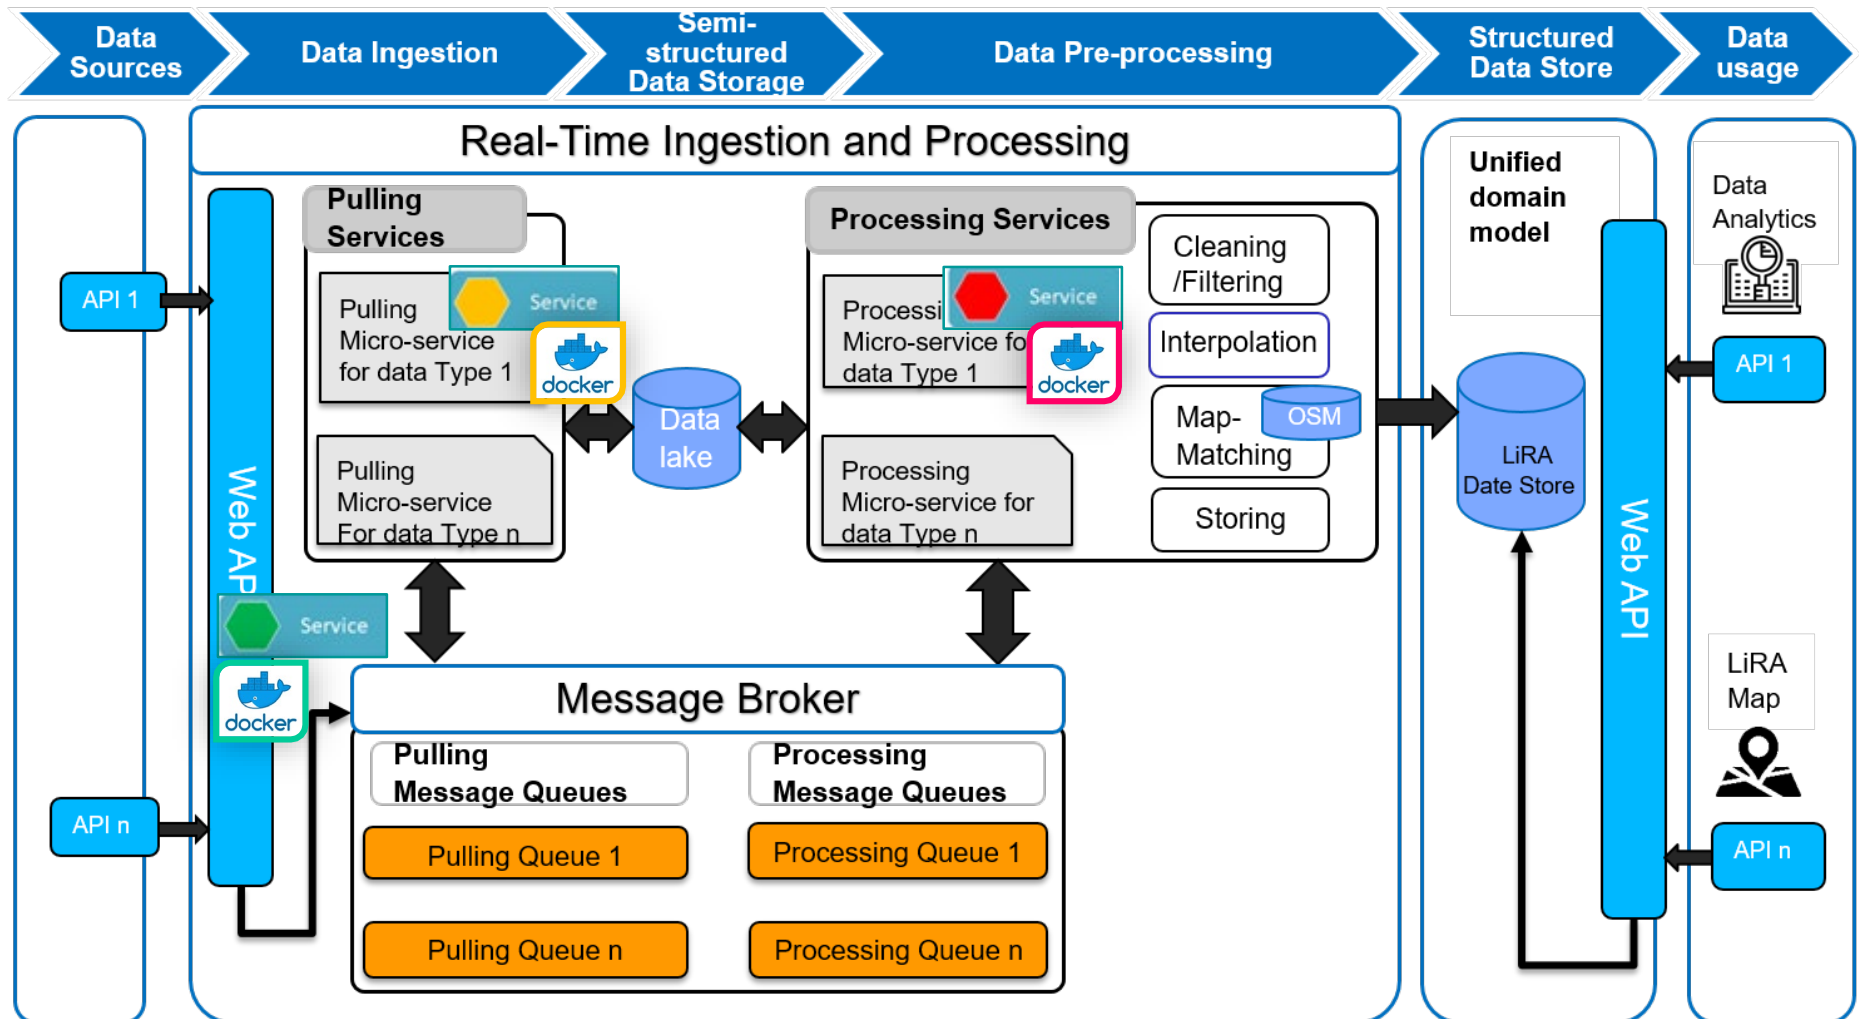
Data Sources

Data Ingestion

Semi-structured Data Storage

Data Pre-processing

Structured Data Store

Data usage

Real-Time Ingestion and Processing

API 1

API n

Web API

Pulling Services

Pulling Micro-service for data Type 1

Service

docker

Pulling Micro-service For data Type n

Data lake

Processing Services

Processi Micro-service fo data Type 1

Service

docker

Processing Micro-service for data Type n

Cleaning /Filtering

Interpolation

Map-Matching

OSM

Storing

Service

docker

Message Broker

Pulling Message Queues

Processing Message Queues

Pulling Queue 1

Processing Queue 1

Pulling Queue n

Processing Queue n

Unified domain model

LiRA Date Store

Web API

Data Analytics

API 1

LiRA Map

API n